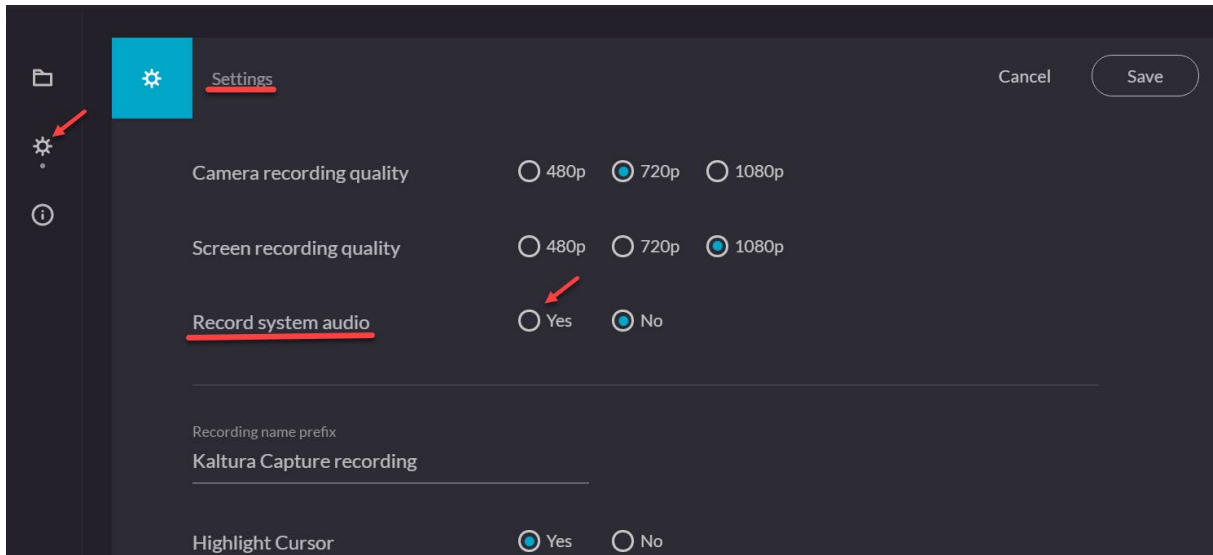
Settings

Cancel Save

Camera recording quality 480p 720p 1080p

Screen recording quality 480p 720p 1080p

Record system audio Yes No

Recording name prefix
Kaltura Capture recording

Highlight Cursor Yes No